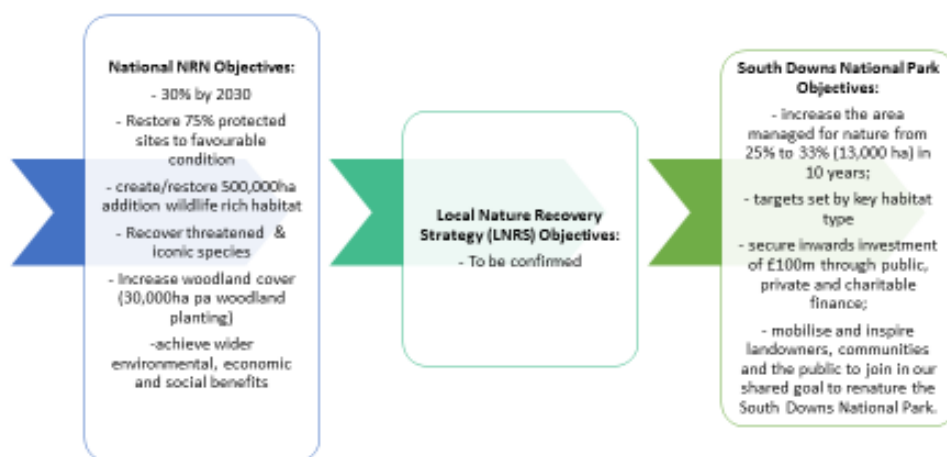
National NRN Objectives:

- 30% by 2030

- Restore 75% protected sites to favourable condition

- create/restore 500,000ha addition wildlife rich habitat

- Recover threatened & iconic species

- Increase woodland cover (30,000ha pa woodland planting)

-achieve wider environmental, economic and social benefits

Local Nature Recovery Strategy (LNRS) Objectives:

- To be confirmed

South Downs National Park Objectives:

- increase the area managed for nature from 25% to 33% (13,000 ha) in 10 years;

- targets set by key habitat type

- secure inwards investment of £100m through public, private and charitable finance;

- mobilise and inspire landowners, communities and the public to join in our shared goal to renature the South Downs National Park.